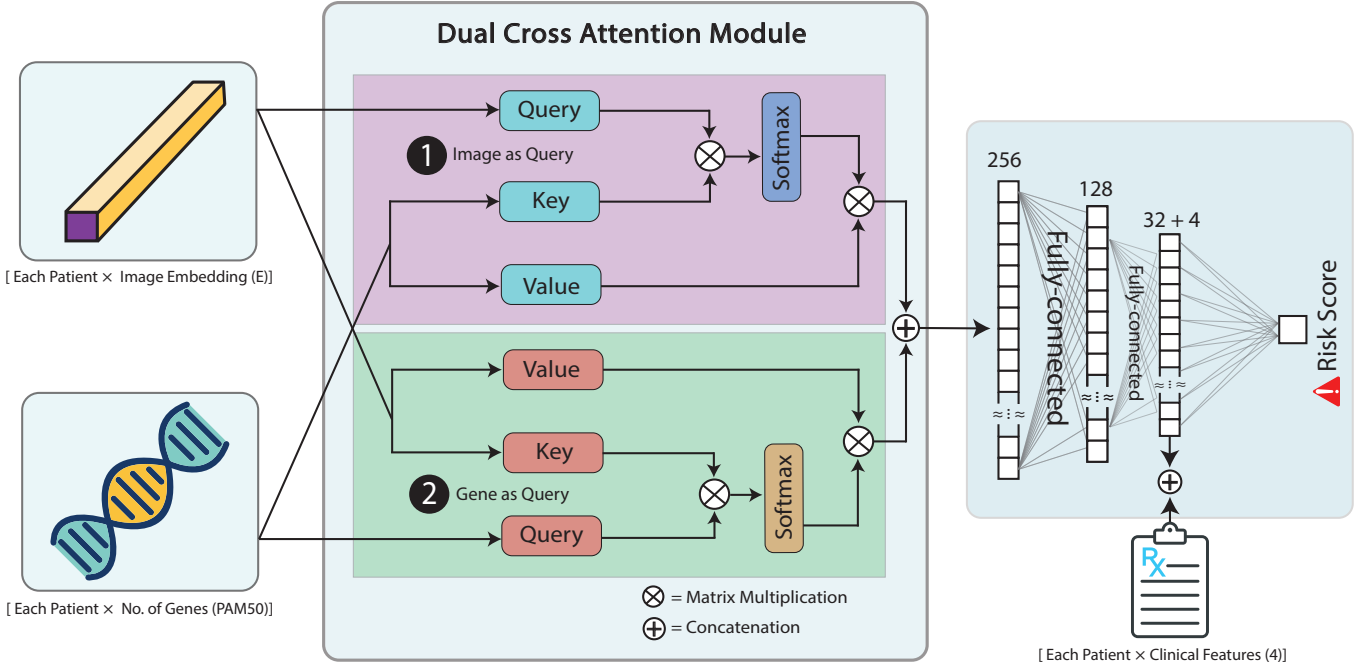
Dual Cross Attention Module

[ Each Patient × Image Embedding (E)]

Query
1 Image as Query
Key
Value
Softmax

Value
Key
2 Gene as Query
Query
Softmax

[ Each Patient × No. of Genes (PAM50)]

$\otimes$ = Matrix Multiplication
$\oplus$ = Concatenation

256
128
32 + 4
Fully-connected
Fully-connected
Risk Score

Rx

[ Each Patient × Clinical Features (4)]